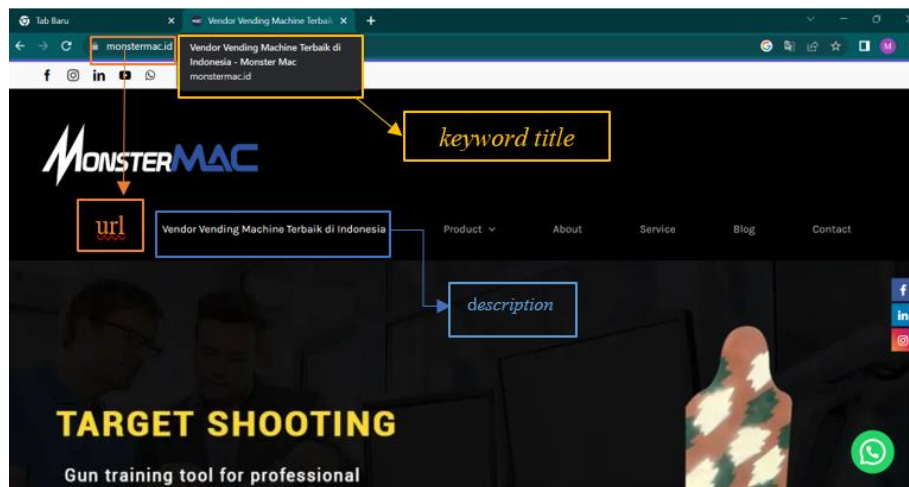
Tab Baru
Vendor Vending Machine Terbaik
monstermac.id
Vendor Vending Machine Terbaik di Indonesia - Monster Mac
monstermac.id
M
keyword title
MONSTERMAC
url
Vendor Vending Machine Terbaik di Indonesia
Product
About
Service
Blog
Contact
description
f
in
TARGET SHOOTING
Gun training tool for professional